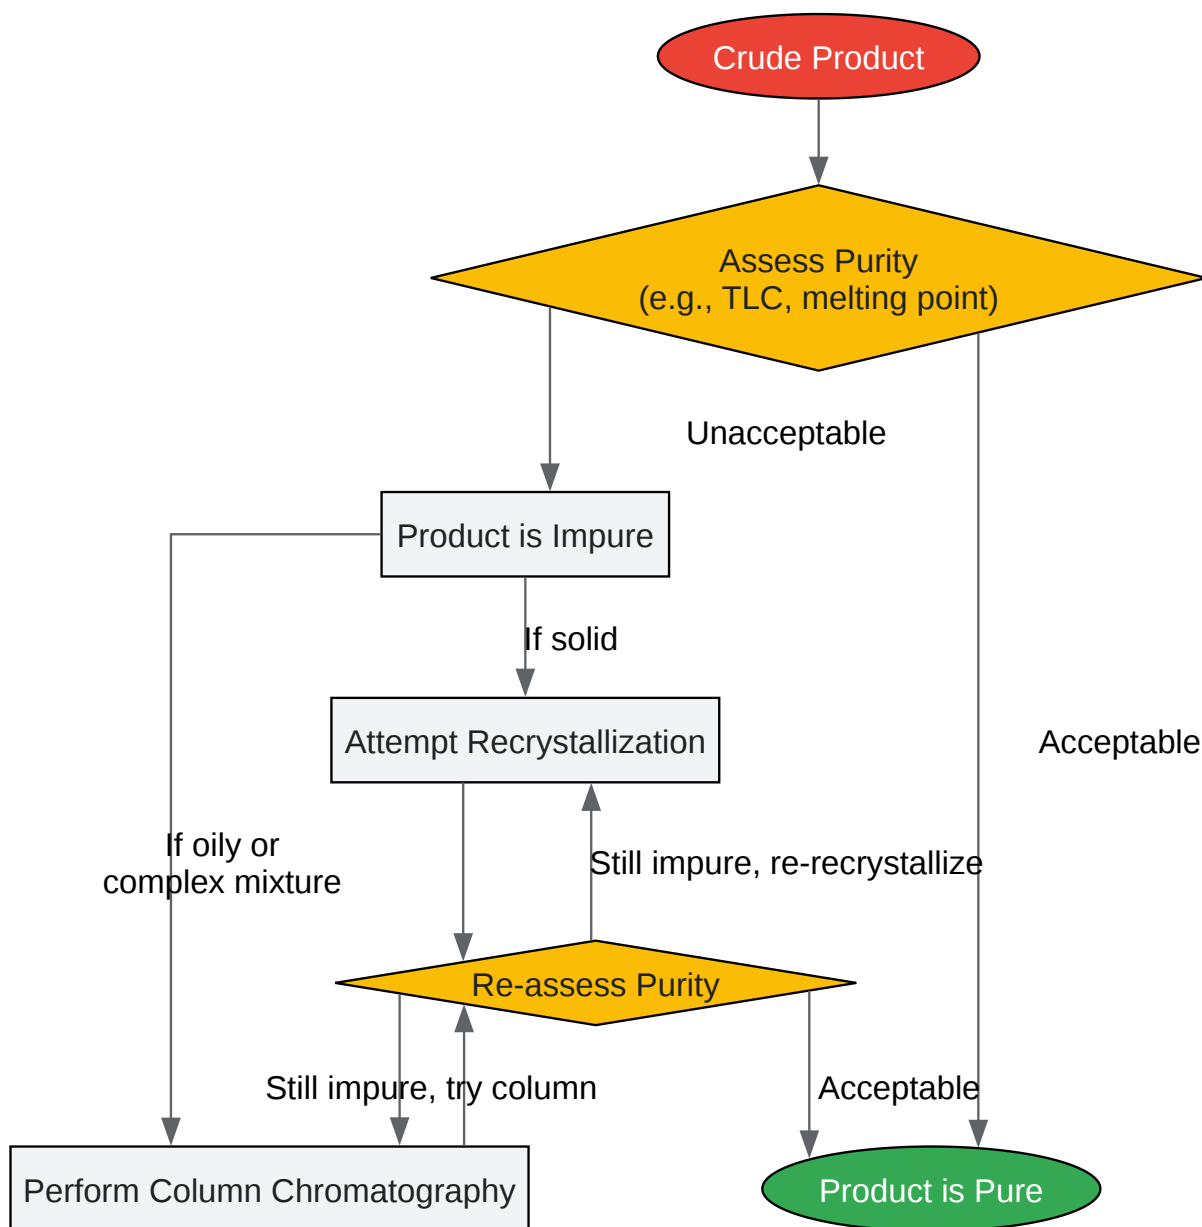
Crude Product

Assess Purity
(e.g., TLC, melting point)

Unacceptable

Acceptable

Product is Impure

If solid

Attempt Recrystallization

If oily or complex mixture

Still impure, re-recrystallize

Re-assess Purity

Still impure, try column

Acceptable

Perform Column Chromatography

Product is Pure